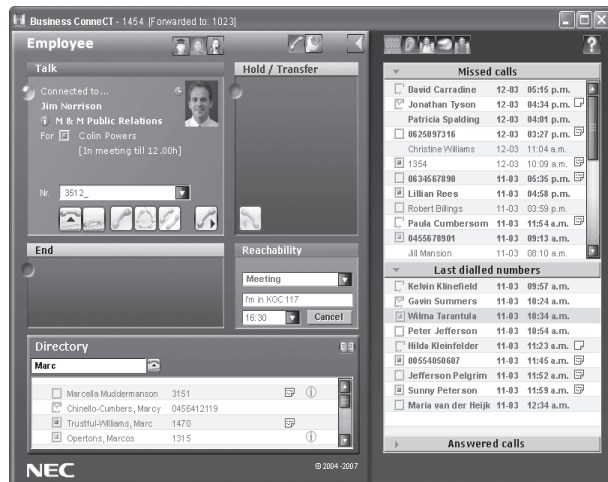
Business ConneCT - 1454 [Forwarded to: 1023]

Employee

Talk

Connected to...
Jim Norrison
M & M Public Relations
For Colin Powers
[In meeting till 12.00h]

Nr. 3512_

Hold / Transfer

End

Reachability

Meeting
I'm in KOC 117
16:30 Cancel

Directory

Marc

| | | |
|---|---|---|
| Marcella Muddermanson | 3151 | |
| Chinello-Cumbers, Marcy | 0456412119 | |
| Trustful-Williams, Marc | 1470 | |
| Opertons, Marcos | 1315 | |

NEC

© 2004-2007

?

Missed calls

| | | |
|---|---|---|
| David Carradine | 12-03 | 05:15 p.m. |
| Jonathan Tyson | 12-03 | 04:34 p.m. |
| Patricia Spalding | 12-03 | 04:01 p.m. |
| 0625097316 | 12-03 | 03:27 p.m. |
| Christine Williams | 12-03 | 11:04 a.m. |
| 1354 | 12-03 | 10:09 a.m. |
| 0634567890 | 11-03 | 05:35 p.m. |
| Lillian Rees | 11-03 | 04:58 p.m. |
| Robert Billings | 11-03 | 03:59 p.m. |
| Paula Cumbersom | 11-03 | 11:54 a.m. |
| 0455678901 | 11-03 | 09:13 a.m. |
| Jill Mansion | 11-03 | 08:10 a.m. |

Last dialled numbers

| | | |
|---|---|---|
| Kelvin Klinefield | 11-03 | 09:57 a.m. |
| Gavin Summers | 11-03 | 10:24 a.m. |
| Wilma Tarantula | 11-03 | 10:34 a.m. |
| Peter Jefferson | 11-03 | 10:54 a.m. |
| Hilda Kleinfelder | 11-03 | 11:23 a.m. |
| 00554050607 | 11-03 | 11:45 a.m. |
| Jefferson Pelgrim | 11-03 | 11:52 a.m. |
| Sunny Peterson | 11-03 | 11:59 a.m. |
| Maria van der Heijk | 11-03 | 12:34 a.m. |

Answered calls